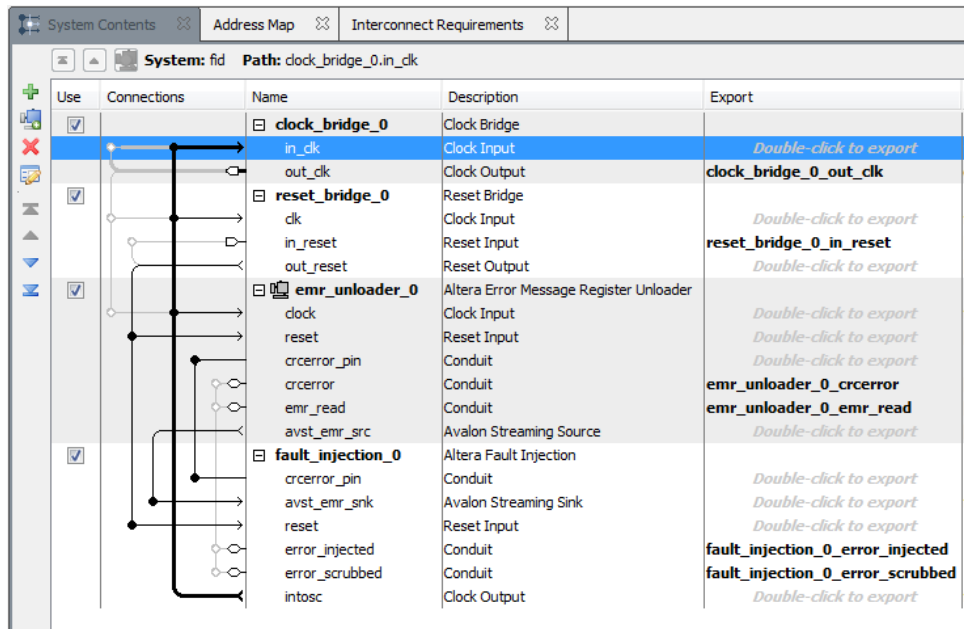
System Contents | Address Map | Interconnect Requirements

System: fid Path: clock_bridge_0.in_clk

| Use | Connections | Name | Description | Export |
|---|---|---|---|---|
| ☑ | | ⊟ clock_bridge_0 | Clock Bridge | |
| | | in_clk | Clock Input | Double-click to export |
| | | out_clk | Clock Output | clock_bridge_0_out_clk |
| ☑ | | ⊟ reset_bridge_0 | Reset Bridge | |
| | | clk | Clock Input | Double-click to export |
| | | in_reset | Reset Input | reset_bridge_0_in_reset |
| | | out_reset | Reset Output | Double-click to export |
| ☑ | | ⊟ emr_unloader_0 | Altera Error Message Register Unloader | |
| | | clock | Clock Input | Double-click to export |
| | | reset | Reset Input | Double-click to export |
| | | crcerror_pin | Conduit | Double-click to export |
| | | crcerror | Conduit | emr_unloader_0_crcerror |
| | | emr_read | Conduit | emr_unloader_0_emr_read |
| | | avst_emr_src | Avalon Streaming Source | Double-click to export |
| ☑ | | ⊟ fault_injection_0 | Altera Fault Injection | |
| | | crcerror_pin | Conduit | Double-click to export |
| | | avst_emr_snk | Avalon Streaming Sink | Double-click to export |
| | | reset | Reset Input | Double-click to export |
| | | error_injected | Conduit | fault_injection_0_error_injected |
| | | error_scrubbed | Conduit | fault_injection_0_error_scrubbed |
| | | intosc | Clock Output | Double-click to export |